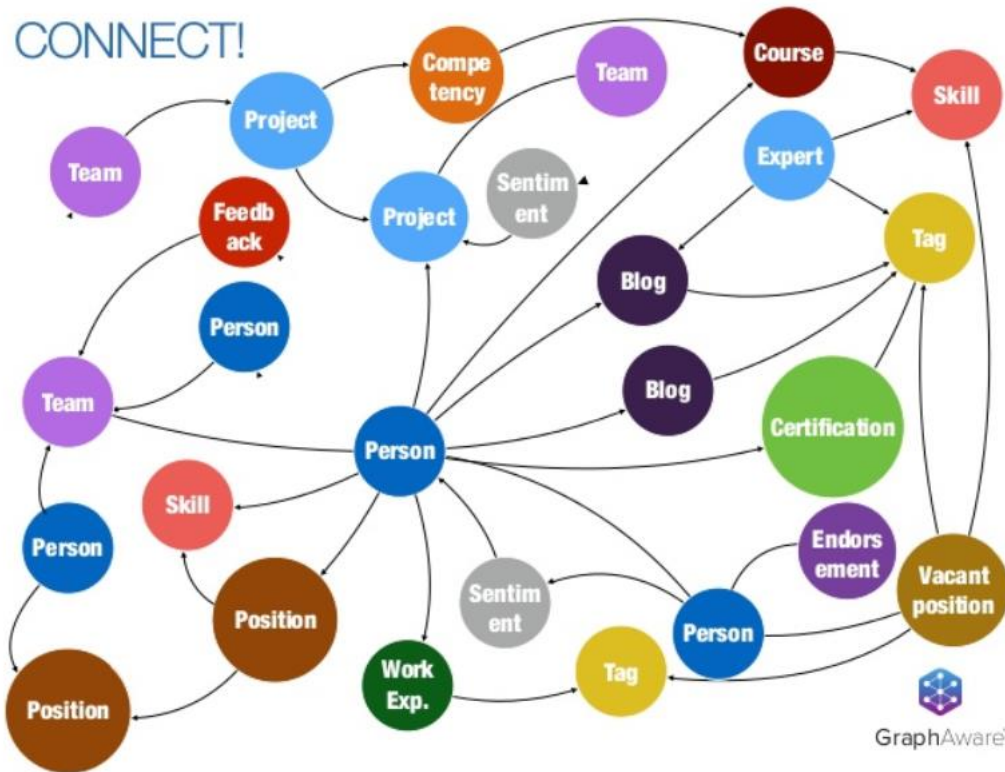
CONNECT!

Team

Project

Competency

Team

Course

Skill

Expert

Feedback

Project

Sentiment

Tag

Blog

Person

Blog

Team

Certification

Person

Skill

Endorsement

Person

Vacant position

Sentiment

Position

Person

Work Exp.

Tag

Position

GraphAware